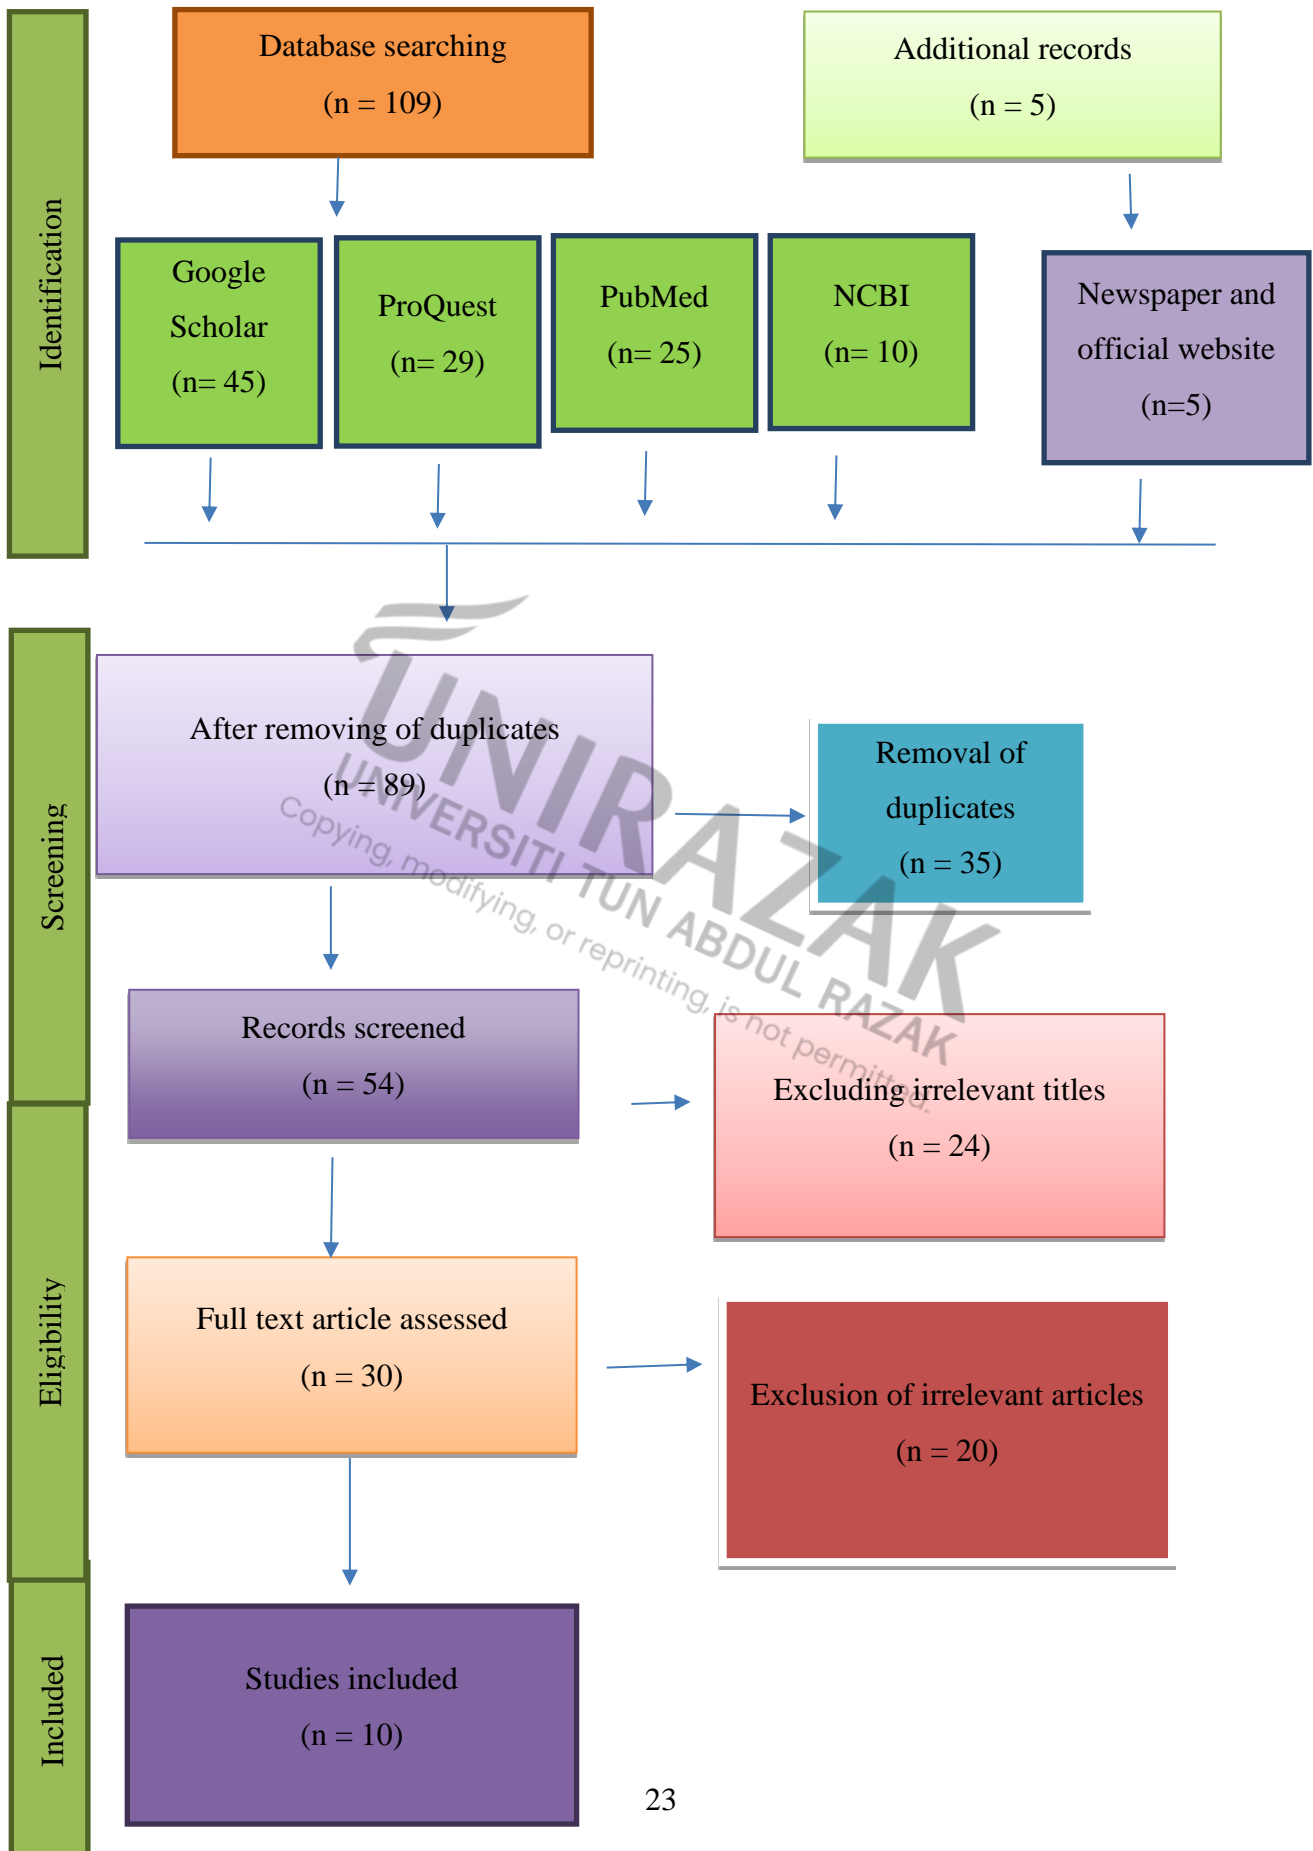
Identification

Database searching
(n = 109)

Additional records
(n = 5)

Google Scholar
(n= 45)

ProQuest
(n= 29)

PubMed
(n= 25)

NCBI
(n= 10)

Newspaper and official website
(n=5)

Screening

After removing of duplicates
(n = 89)

Removal of duplicates
(n = 35)

UNIRAZAK
UNIVERSITI TUN ABDUL RAZAK
Copying, modifying, or reprinting, is not permitted.

Records screened
(n = 54)

Excluding irrelevant titles
(n = 24)

Eligibility

Full text article assessed
(n = 30)

Exclusion of irrelevant articles
(n = 20)

Included

Studies included
(n = 10)

23